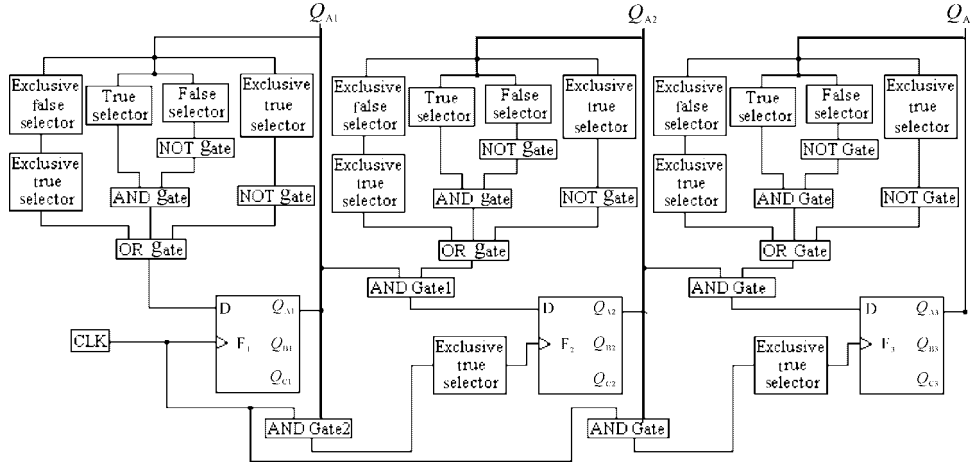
$Q_{A1}$

$Q_{A2}$

$Q_{A}$

Exclusive false selector

True selector

False selector

Exclusive true selector

NOT gate

Exclusive true selector

AND gate

NOT gate

OR gate

D

$Q_{A1}$

$Q_{B1}$

$Q_{C1}$

$F_1$

CLK

Exclusive false selector

True selector

False selector

Exclusive true selector

NOT gate

Exclusive true selector

AND gate

NOT gate

OR gate

AND Gate1

D

$Q_{A2}$

$Q_{B2}$

$Q_{C2}$

$F_2$

Exclusive true selector

AND Gate2

Exclusive false selector

True selector

False selector

Exclusive true selector

NOT Gate

Exclusive true selector

AND Gate

NOT Gate

OR Gate

AND Gate

D

$Q_{A3}$

$Q_{B3}$

$Q_{C3}$

$F_3$

Exclusive true selector

AND Gate